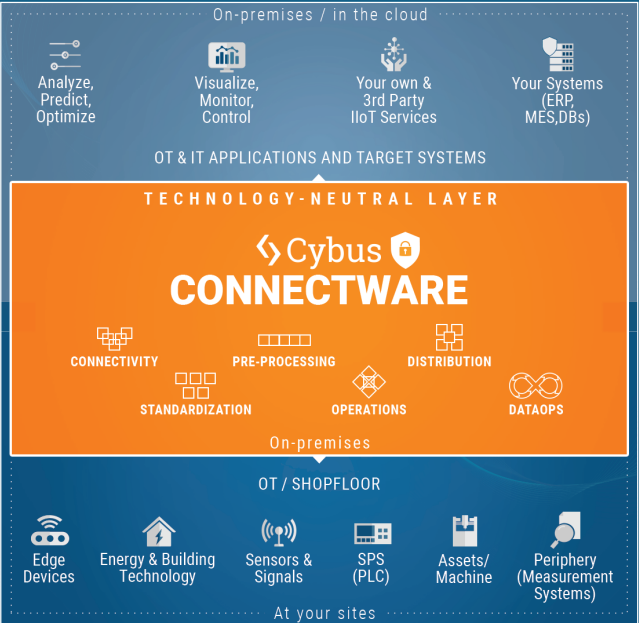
On-premises / in the cloud

Analyze, Predict, Optimize

Visualize, Monitor, Control

Your own & 3rd Party IIoT Services

Your Systems (ERP, MES,DBs)

OT & IT APPLICATIONS AND TARGET SYSTEMS

TECHNOLOGY-NEUTRAL LAYER

Cybus

CONNECTWARE

CONNECTIVITY

PRE-PROCESSING

DISTRIBUTION

STANDARDIZATION

OPERATIONS

DATAOPS

On-premises

OT / SHOPFLOOR

Edge Devices

Energy & Building Technology

Sensors & Signals

SPS (PLC)

Assets/ Machine

Periphery (Measurement Systems)

At your sites